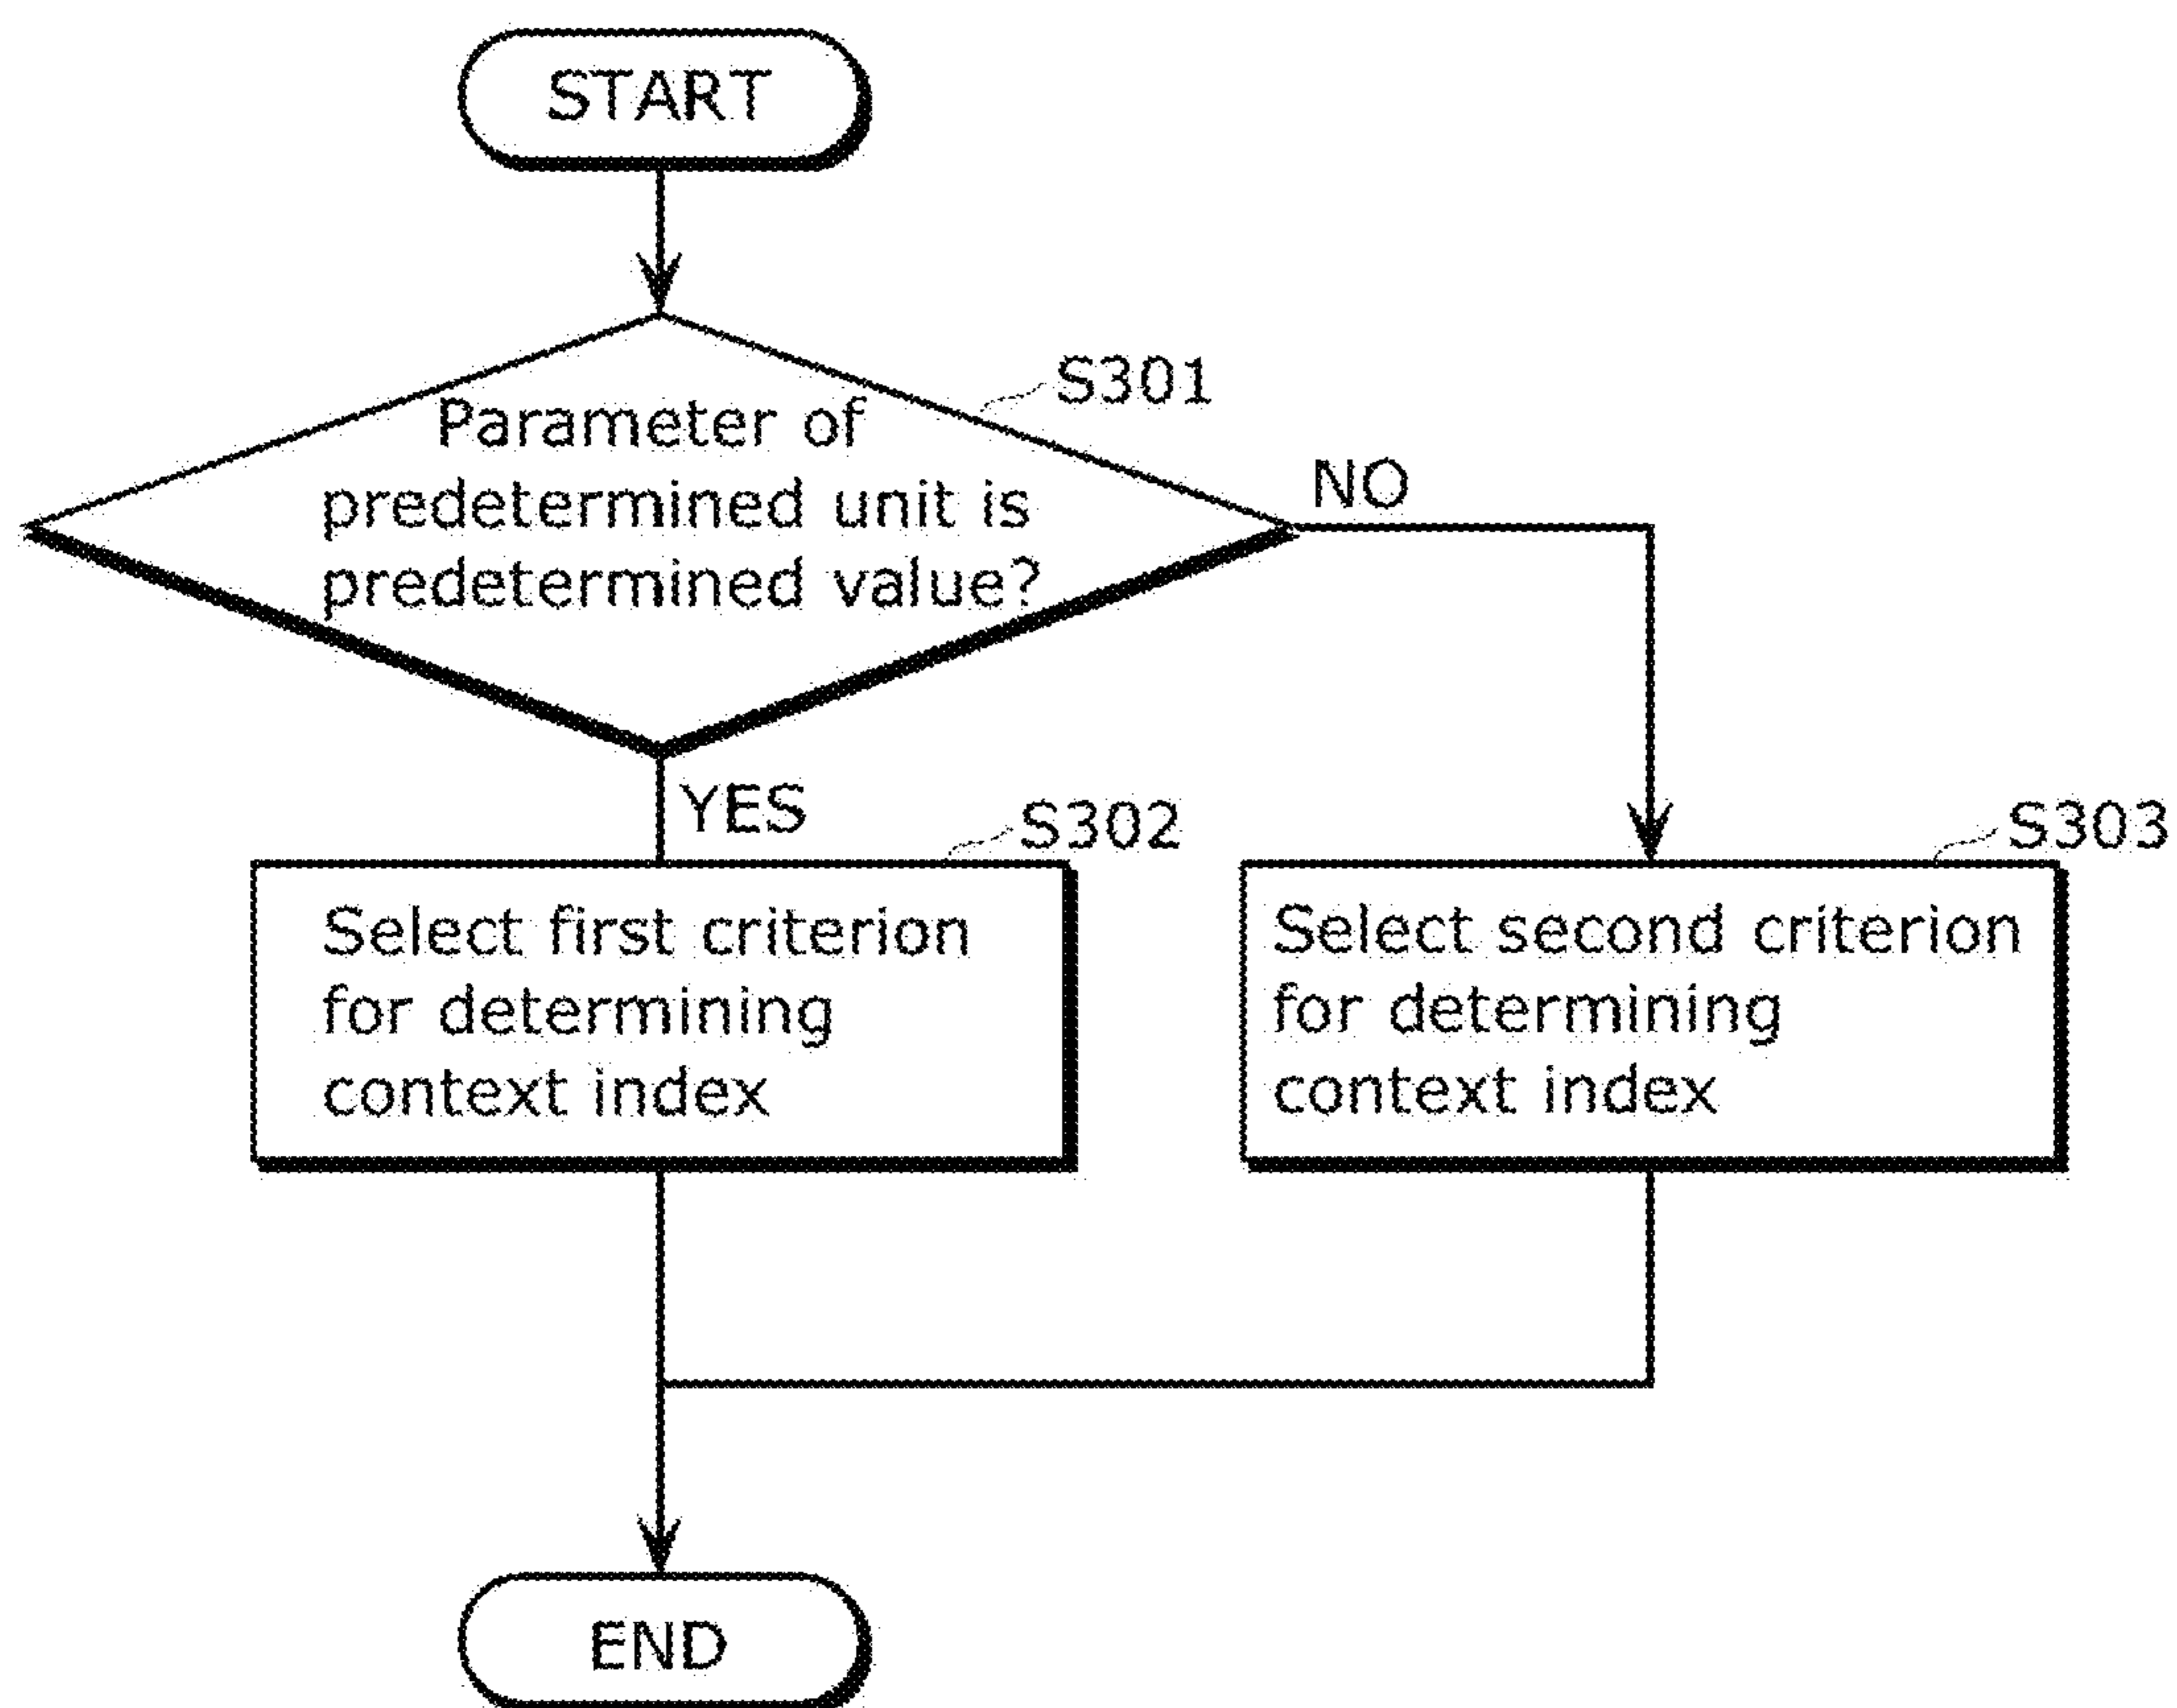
START

S301
Parameter of predetermined unit is predetermined value?

NO

YES

S302
Select first criterion for determining context index

S303
Select second criterion for determining context index

END